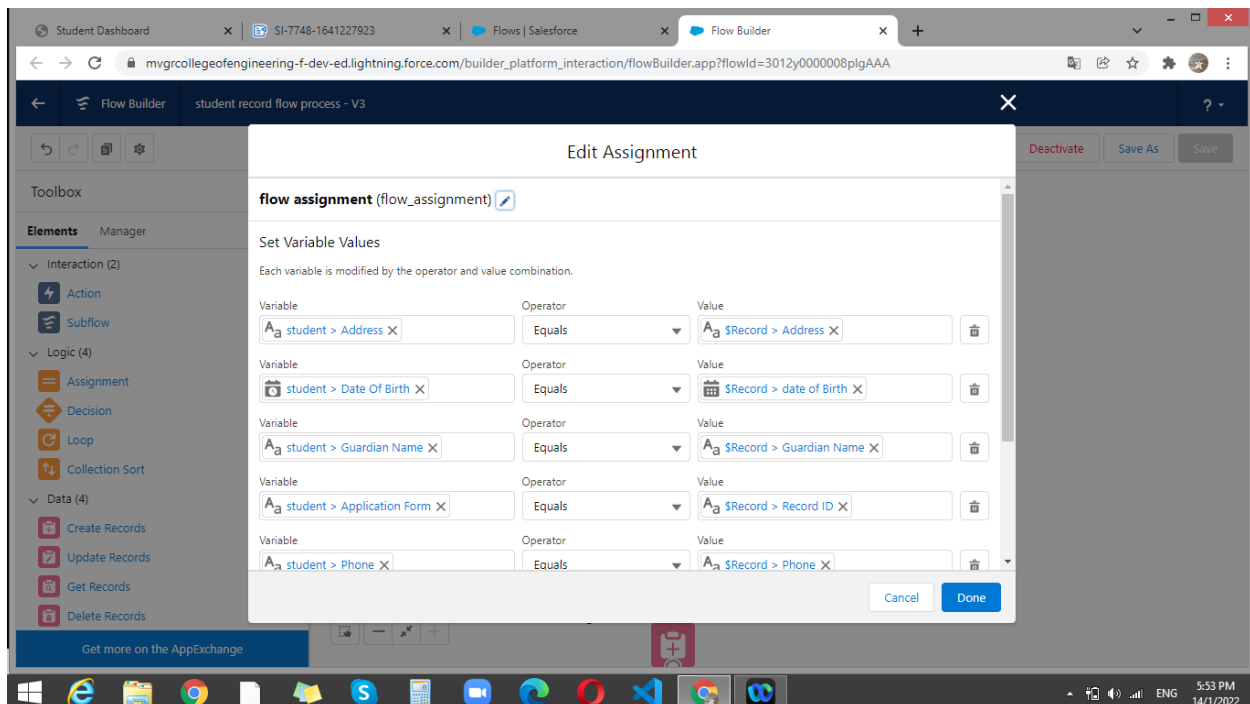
Student Dashboard
SI-7748-1641227923
Flows | Salesforce
Flow Builder

mvgrcollegeofengineering-f-dev-ed.lightning.force.com/builder_platform_interaction/flowBuilder.app?flowId=3012y0000008plgAAA

Flow Builder
student record flow process - V3

Deactivate
Save As
Save

Toolbox
Elements
Manager
Interaction (2)
Action
Subflow
Logic (4)
Assignment
Decision
Loop
Collection Sort
Data (4)
Create Records
Update Records
Get Records
Delete Records
Get more on the AppExchange

Edit Assignment

flow assignment (flow_assignment)

Set Variable Values

Each variable is modified by the operator and value combination.

| Variable | Operator | Value |
|---|---|---|
| student > Address | Equals | $Record > Address |
| student > Date Of Birth | Equals | $Record > date of Birth |
| student > Guardian Name | Equals | $Record > Guardian Name |
| student > Application Form | Equals | $Record > Record ID |
| student > Phone | Equals | $Record > Phone |

Cancel
Done

ENG
5:53 PM
14/1/2022